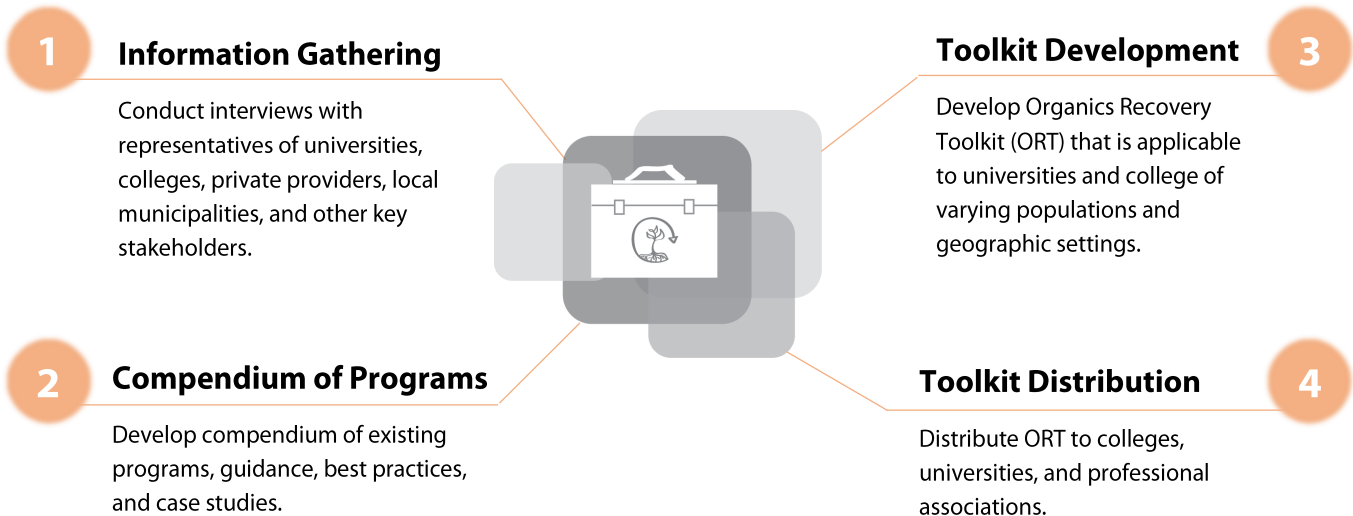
1

Information Gathering

Conduct interviews with representatives of universities, colleges, private providers, local municipalities, and other key stakeholders.

Toolkit Development

3

Develop Organics Recovery Toolkit (ORT) that is applicable to universities and college of varying populations and geographic settings.

2

Compendium of Programs

Develop compendium of existing programs, guidance, best practices, and case studies.

Toolkit Distribution

4

Distribute ORT to colleges, universities, and professional associations.